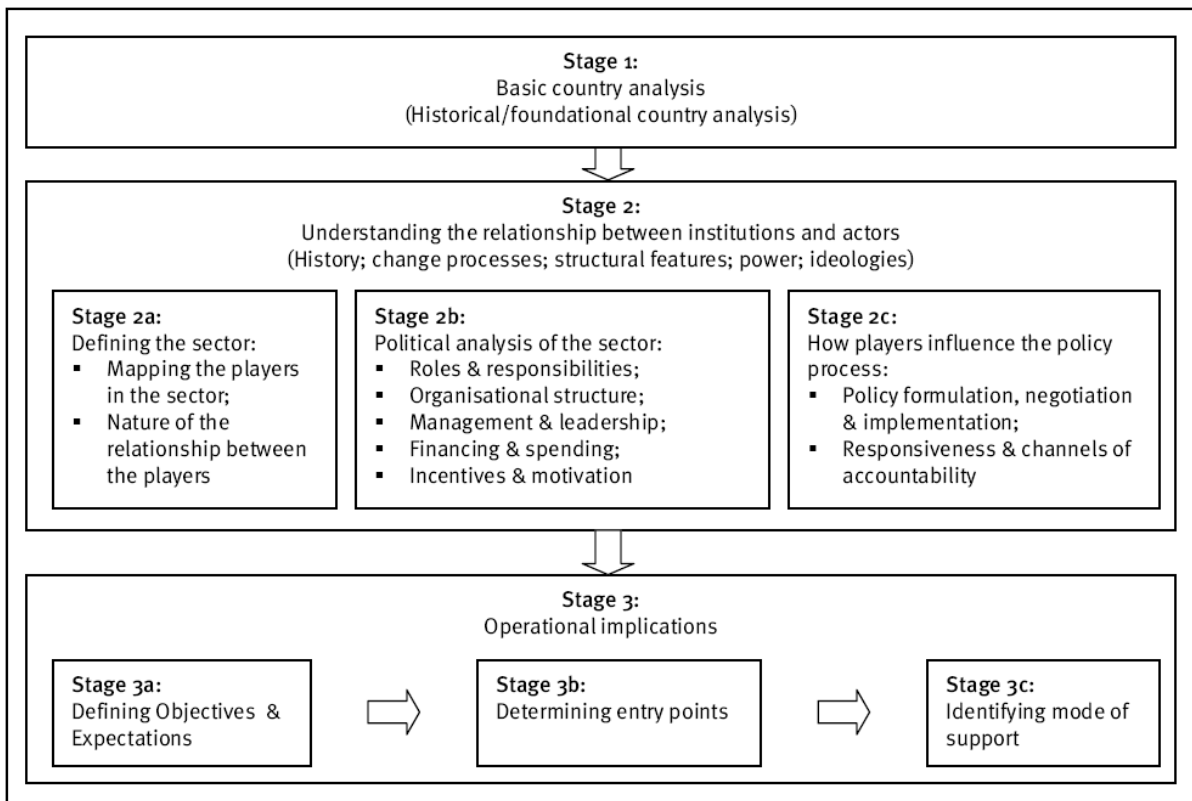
Stage 1:
Basic country analysis
(Historical/foundational country analysis)

Stage 2:
Understanding the relationship between institutions and actors
(History; change processes; structural features; power; ideologies)

Stage 2a:
Defining the sector:
▪ Mapping the players in the sector;
▪ Nature of the relationship between the players

Stage 2b:
Political analysis of the sector:
▪ Roles & responsibilities;
▪ Organisational structure;
▪ Management & leadership;
▪ Financing & spending;
▪ Incentives & motivation

Stage 2c:
How players influence the policy process:
▪ Policy formulation, negotiation & implementation;
▪ Responsiveness & channels of accountability

Stage 3:
Operational implications

Stage 3a:
Defining Objectives & Expectations

Stage 3b:
Determining entry points

Stage 3c:
Identifying mode of support